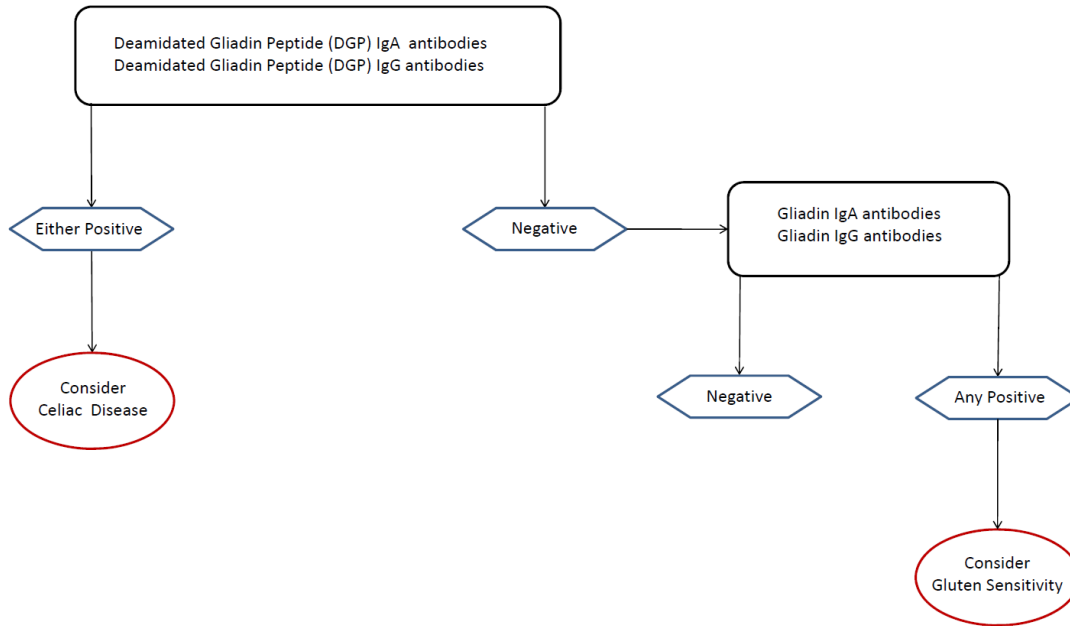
Deamidated Gliadin Peptide (DGP) IgA antibodies
Deamidated Gliadin Peptide (DGP) IgG antibodies

Either Positive

Negative

Gliadin IgA antibodies
Gliadin IgG antibodies

Consider
Celiac Disease

Negative

Any Positive

Consider
Gluten Sensitivity